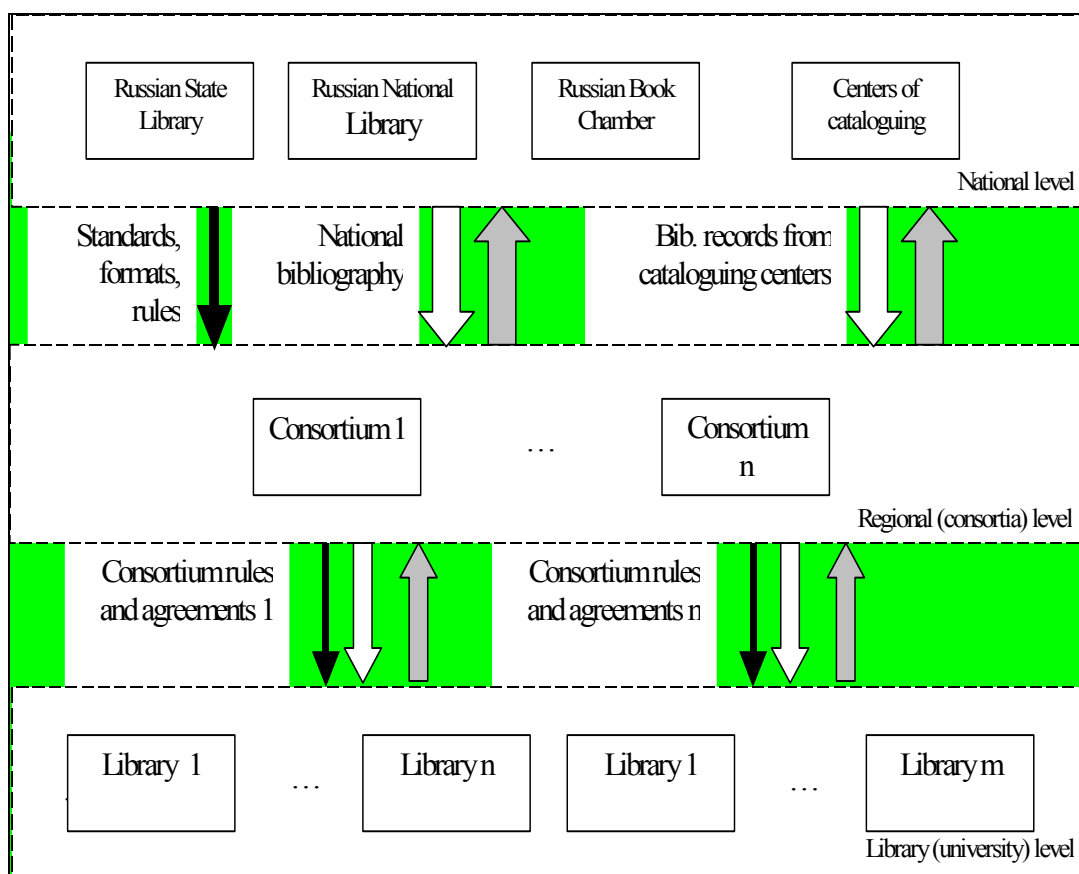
Russian State Library

Russian National Library

Russian Book Chamber

Centers of cataloguing

National level

Standards, formats, rules

National bibliography

Bib. records from cataloguing centers

Consortium 1

…

Consortium n

Regional (consortia) level

Consortium rules and agreements 1

Consortium rules and agreements n

Library 1

…

Library n

Library 1

…

Library m

Library (university) level